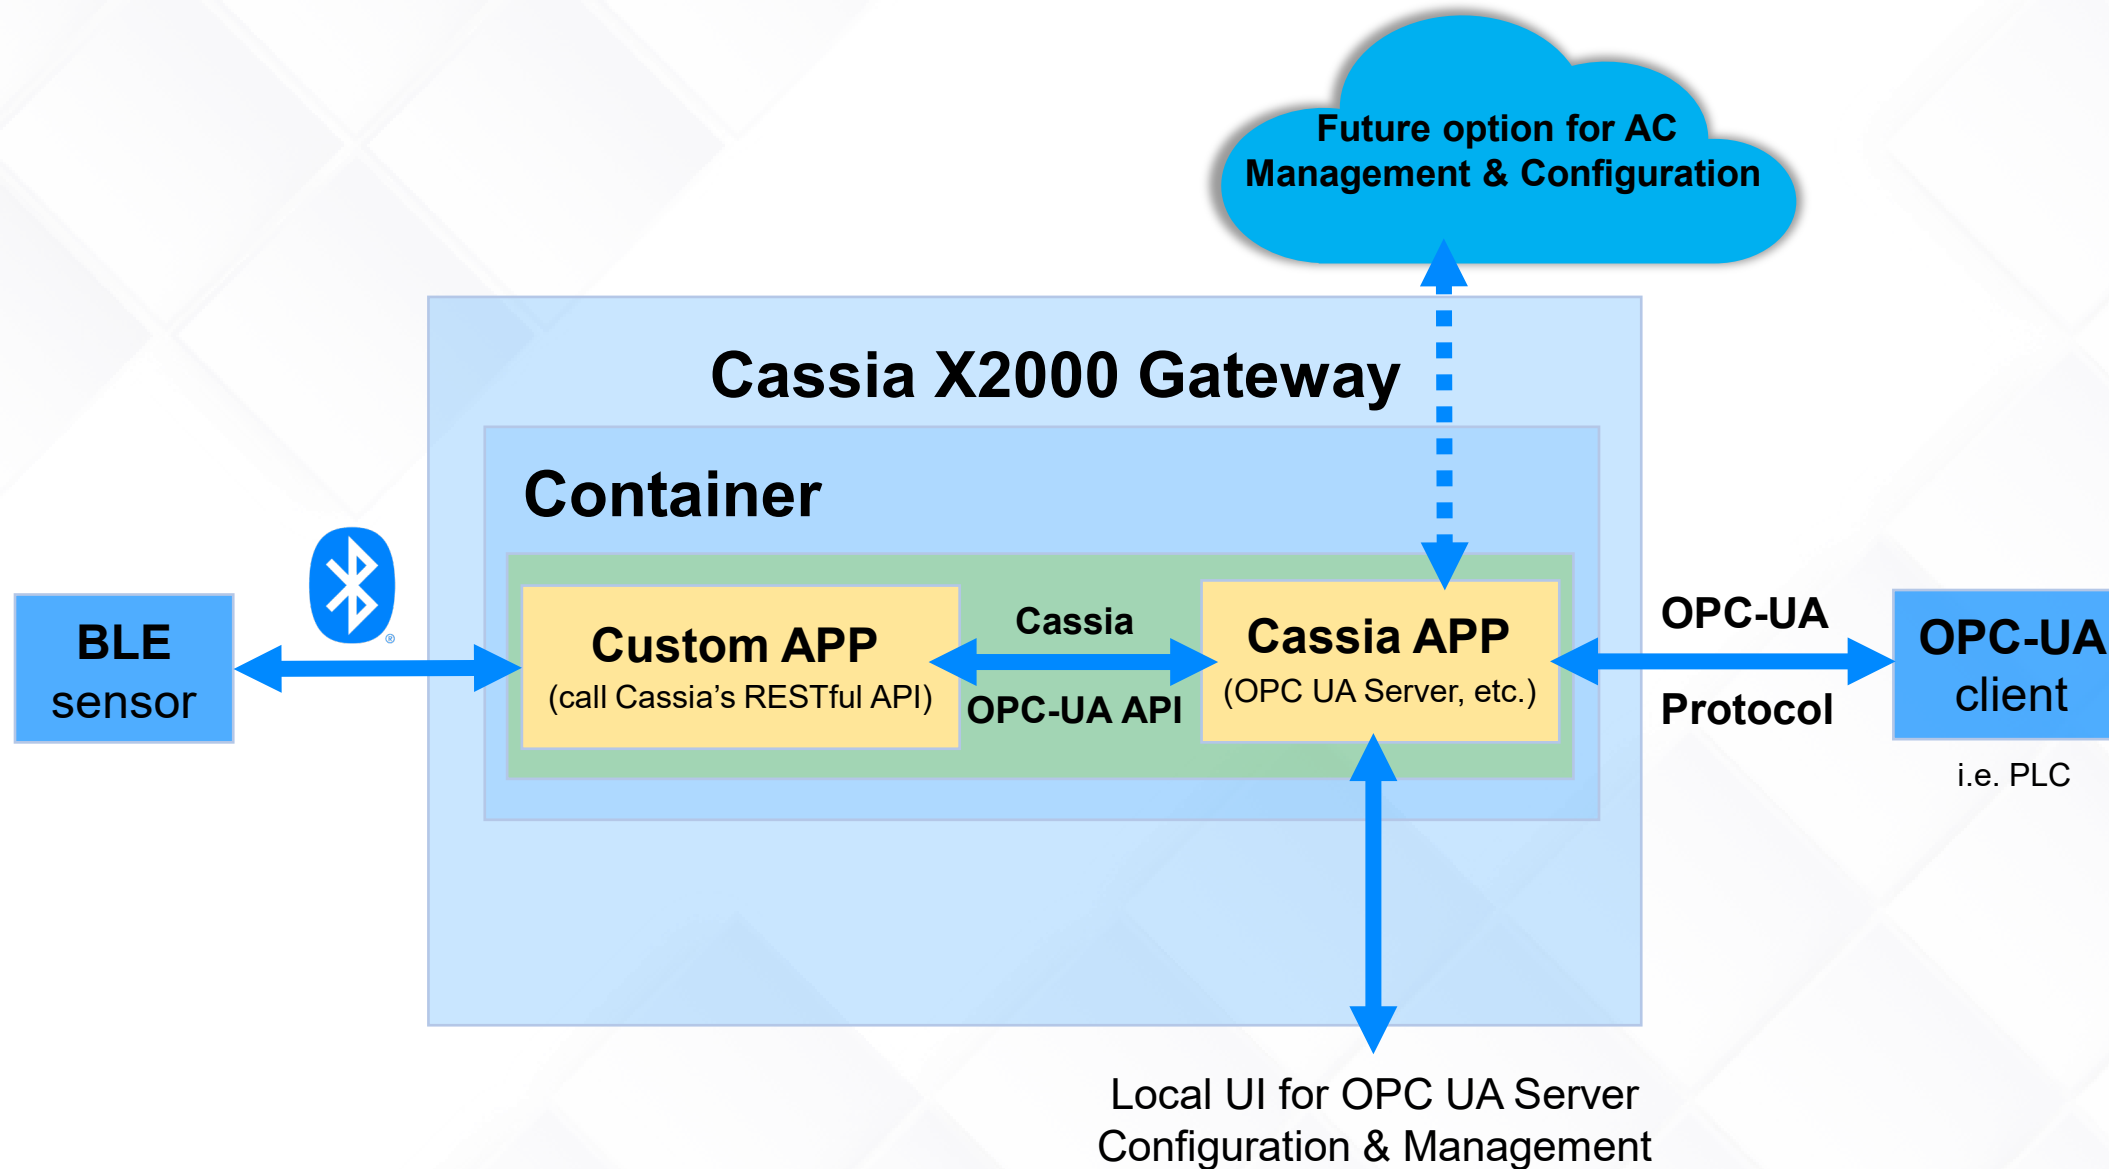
Future option for AC Management & Configuration

Cassia X2000 Gateway

Container

BLE sensor

Custom APP
(call Cassia’s RESTful API)

Cassia

OPC-UA API

Cassia APP
(OPC UA Server, etc.)

OPC-UA

Protocol

OPC-UA client

i.e. PLC

Local UI for OPC UA Server Configuration & Management